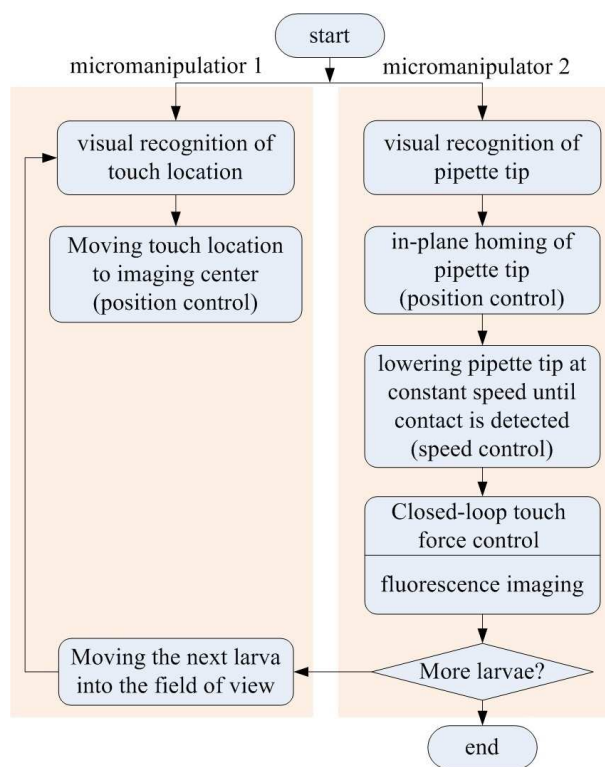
start

micromanipulatior 1

visual recognition of touch location

Moving touch location to imaging center (position control)

Moving the next larva into the field of view

micromanipulator 2

visual recognition of pipette tip

in-plane homing of pipette tip (position control)

lowering pipette tip at constant speed until contact is detected (speed control)

Closed-loop touch force control

fluorescence imaging

More larvae?

end